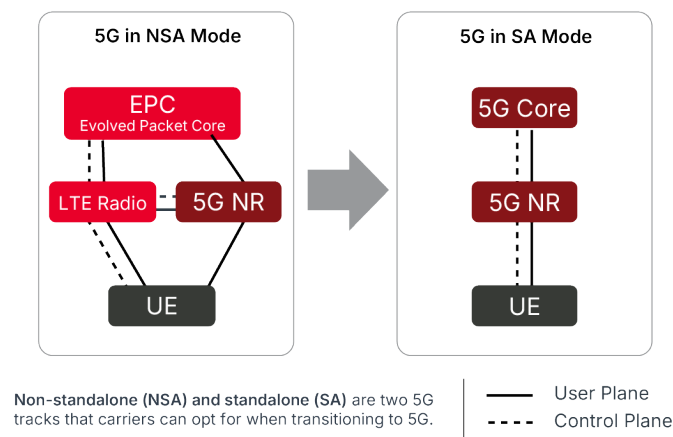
5G in NSA Mode

EPC
Evolved Packet Core

LTE Radio

5G NR

UE

5G in SA Mode

5G Core

5G NR

UE

Non-standalone (NSA) and standalone (SA) are two 5G tracks that carriers can opt for when transitioning to 5G.

User Plane

Control Plane